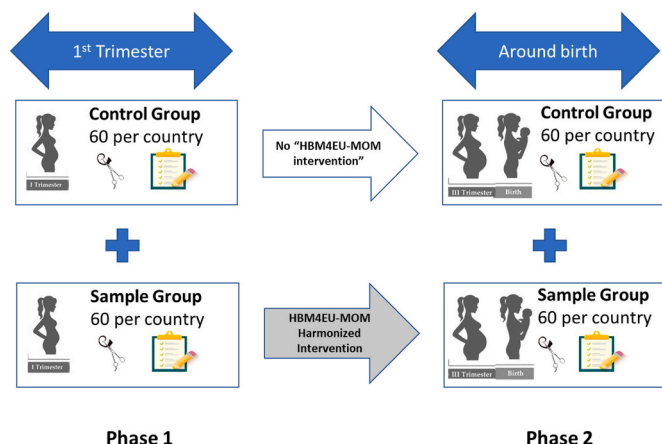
1$^{st}$ Trimester

Around birth

Control Group
60 per country
I Trimester

No "HBM4EU-MOM intervention"

Control Group
60 per country
III Trimester Birth

Sample Group
60 per country
I Trimester

HBM4EU-MOM Harmonized Intervention

Sample Group
60 per country
III Trimester Birth

Phase 1

Phase 2